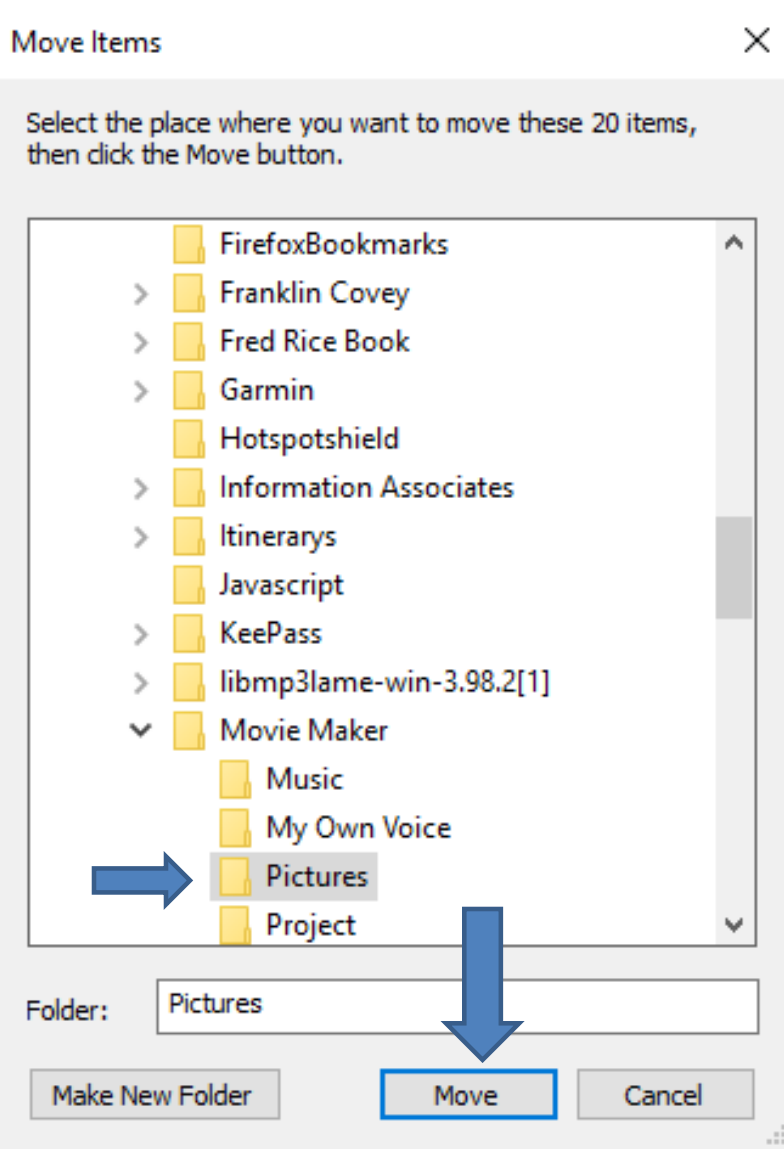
Move Items

Select the place where you want to move these 20 items, then click the Move button.

FirefoxBookmarks
Franklin Covey
Fred Rice Book
Garmin
Hotspotshield
Information Associates
Itinerarys
Javascript
KeePass
libmp3lame-win-3.98.2[1]
Movie Maker
Music
My Own Voice
Pictures
Project

Folder: Pictures

Make New Folder
Move
Cancel